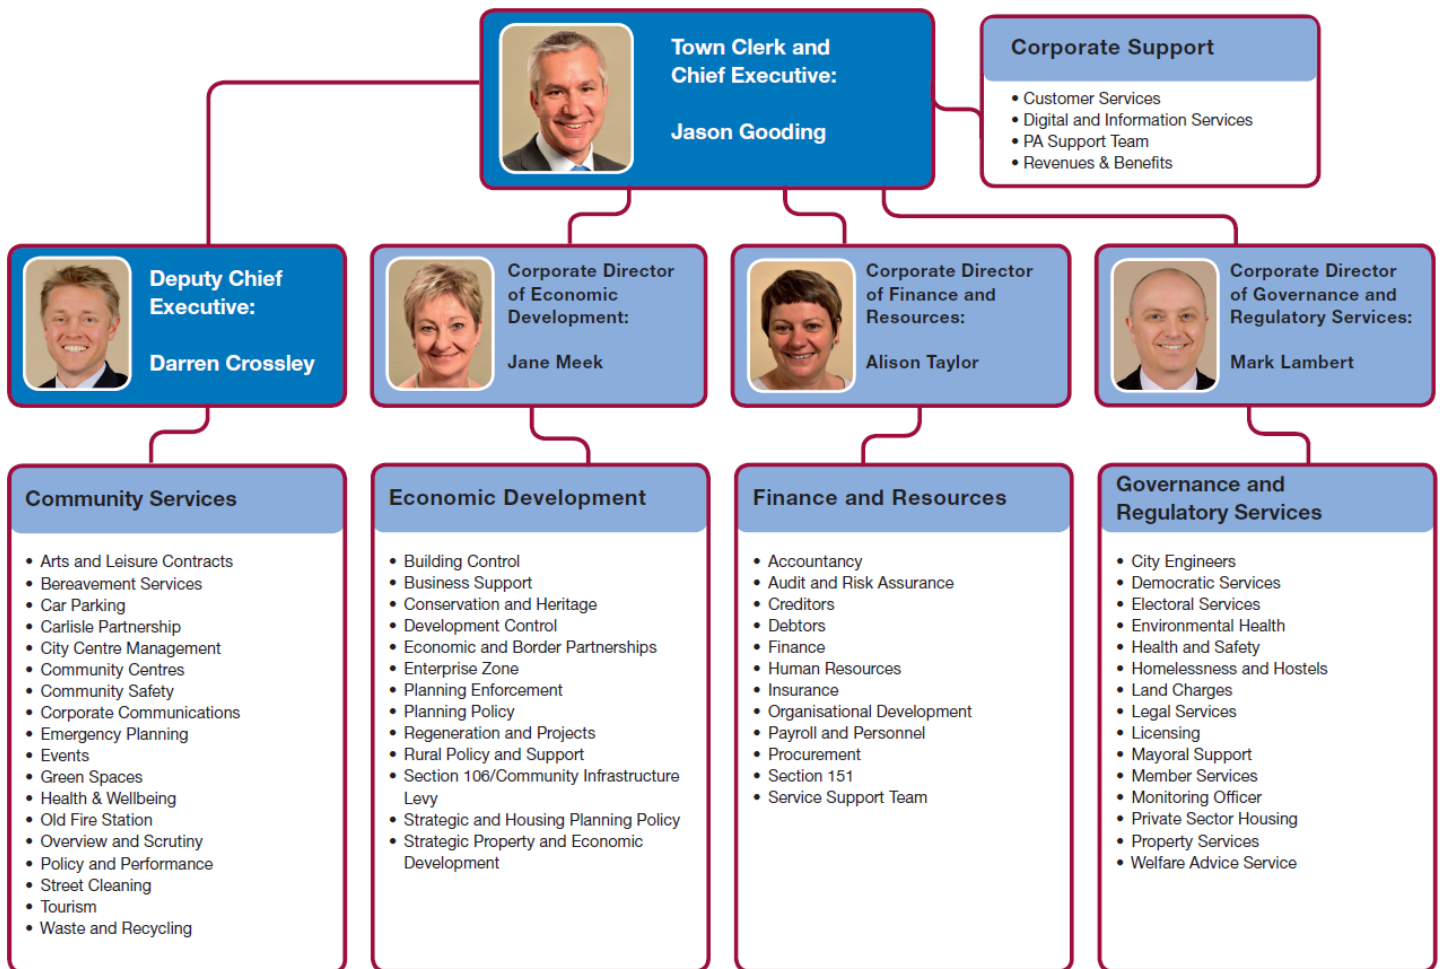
Town Clerk and Chief Executive:

Jason Gooding

Corporate Support

• Customer Services
• Digital and Information Services
• PA Support Team
• Revenues & Benefits

Deputy Chief Executive:

Darren Crossley

Corporate Director of Economic Development:

Jane Meek

Corporate Director of Finance and Resources:

Alison Taylor

Corporate Director of Governance and Regulatory Services:

Mark Lambert

Community Services

• Arts and Leisure Contracts
• Bereavement Services
• Car Parking
• Carlisle Partnership
• City Centre Management
• Community Centres
• Community Safety
• Corporate Communications
• Emergency Planning
• Events
• Green Spaces
• Health & Wellbeing
• Old Fire Station
• Overview and Scrutiny
• Policy and Performance
• Street Cleaning
• Tourism
• Waste and Recycling

Economic Development

• Building Control
• Business Support
• Conservation and Heritage
• Development Control
• Economic and Border Partnerships
• Enterprise Zone
• Planning Enforcement
• Planning Policy
• Regeneration and Projects
• Rural Policy and Support
• Section 106/Community Infrastructure Levy
• Strategic and Housing Planning Policy
• Strategic Property and Economic Development

Finance and Resources

• Accountancy
• Audit and Risk Assurance
• Creditors
• Debtors
• Finance
• Human Resources
• Insurance
• Organisational Development
• Payroll and Personnel
• Procurement
• Section 151
• Service Support Team

Governance and Regulatory Services

• City Engineers
• Democratic Services
• Electoral Services
• Environmental Health
• Health and Safety
• Homelessness and Hostels
• Land Charges
• Legal Services
• Licensing
• Mayoral Support
• Member Services
• Monitoring Officer
• Private Sector Housing
• Property Services
• Welfare Advice Service